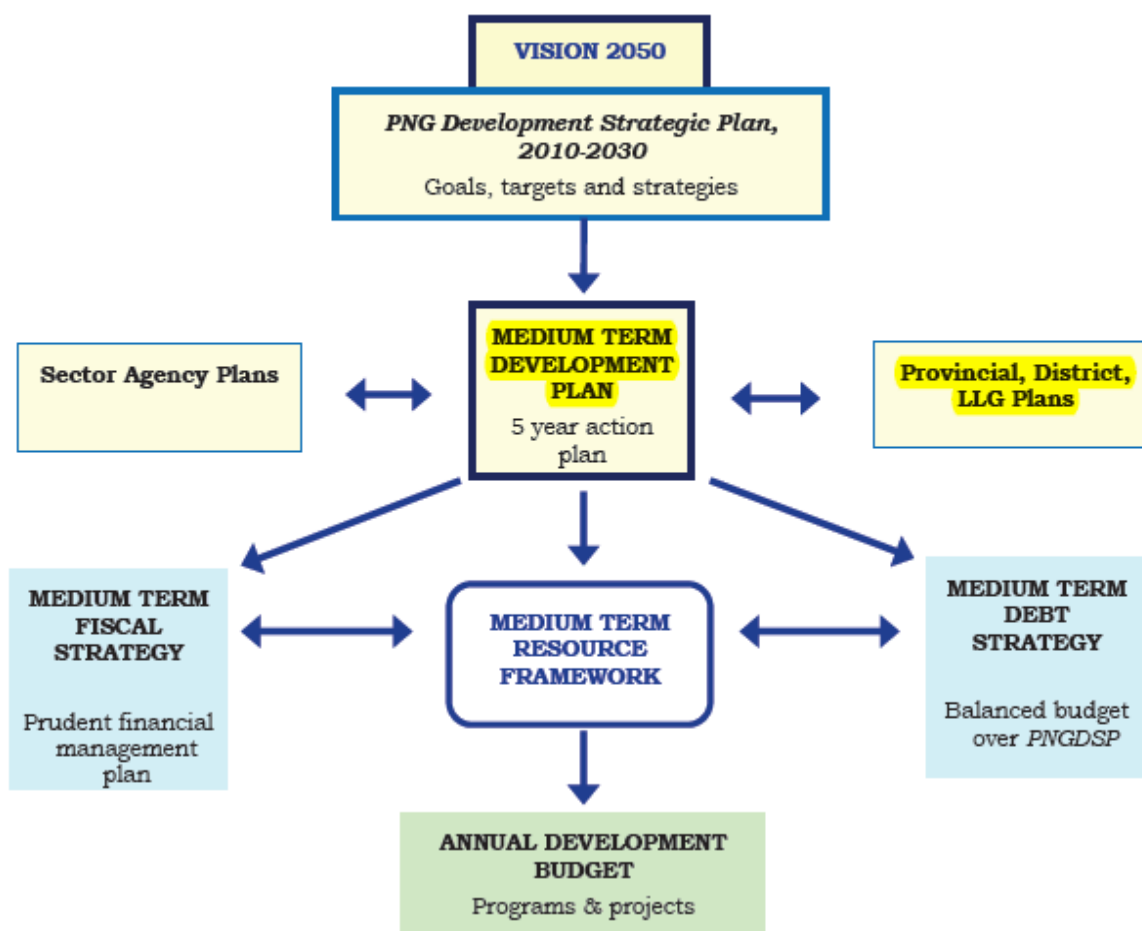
VISION 2050

*PNG Development Strategic Plan, 2010-2030*

Goals, targets and strategies

MEDIUM TERM DEVELOPMENT PLAN

5 year action plan

Sector Agency Plans

Provincial, District, LLG Plans

MEDIUM TERM FISCAL STRATEGY

Prudent financial management plan

MEDIUM TERM RESOURCE FRAMEWORK

MEDIUM TERM DEBT STRATEGY

Balanced budget over *PNGDSP*

ANNUAL DEVELOPMENT BUDGET

Programs & projects